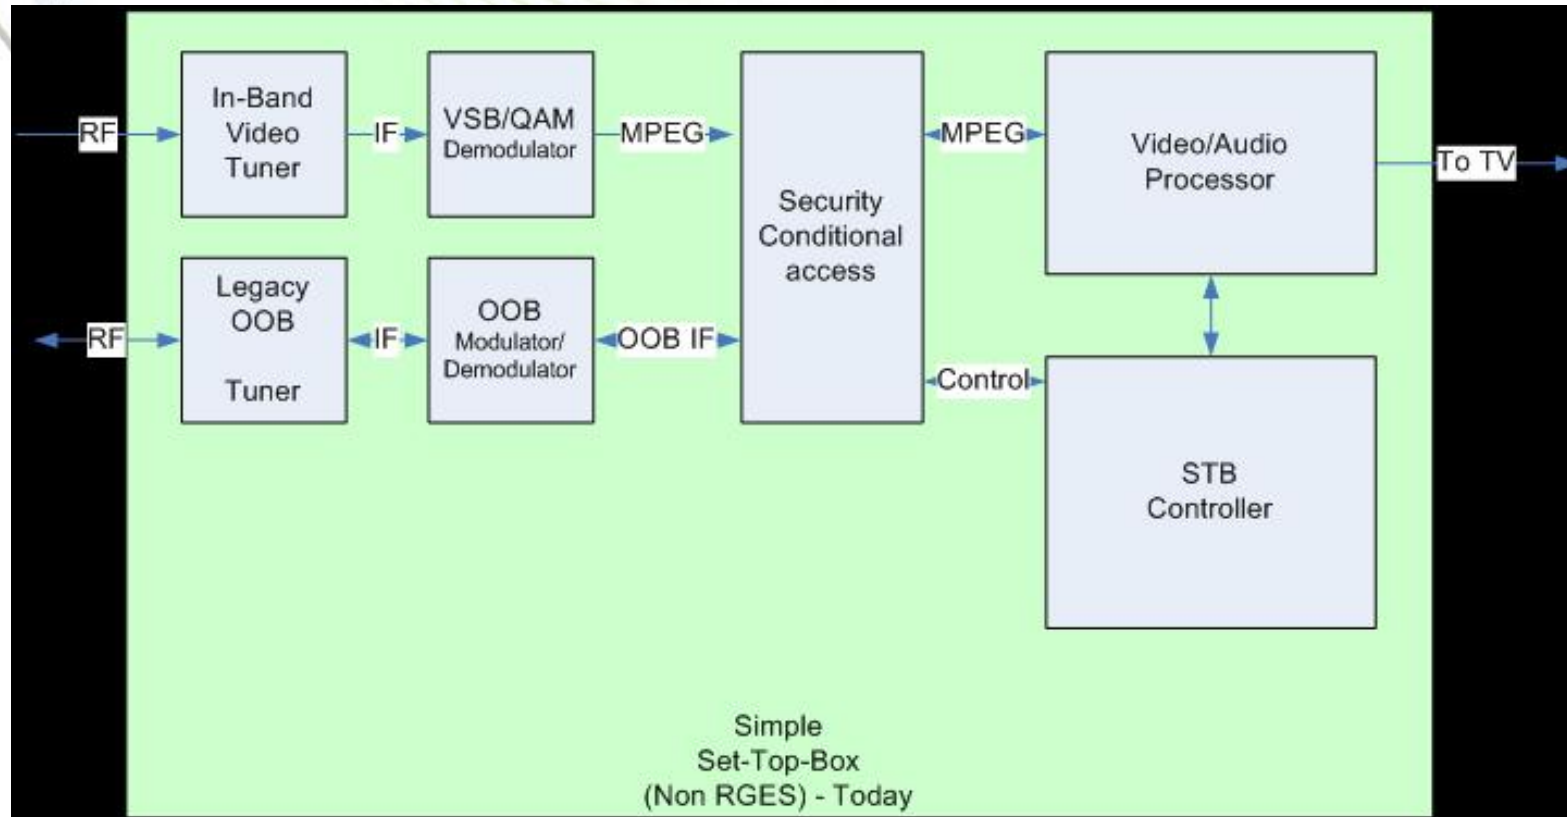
RF

In-Band Video Tuner

IF

VSB/QAM Demodulator

MPEG

Security Conditional access

MPEG

Video/Audio Processor

To TV

RF

Legacy OOB Tuner

IF

OOB Modulator/ Demodulator

OOB IF

Control

STB Controller

Simple Set-Top-Box (Non RGES) - Today